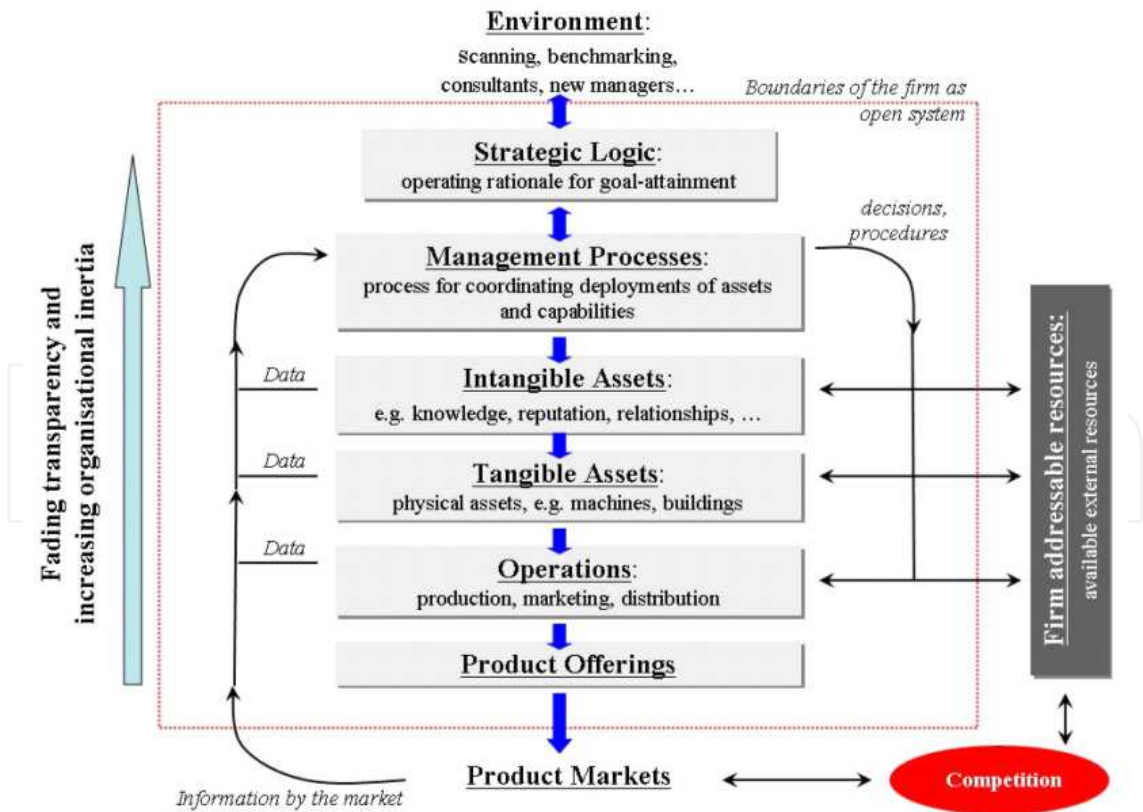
Environment:
scanning, benchmarking, consultants, new managers…

Boundaries of the firm as open system

Fading transparency and increasing organisational inertia

Strategic Logic:
operating rationale for goal-attainment

decisions, procedures

Management Processes:
process for coordinating deployments of assets and capabilities

Data

Intangible Assets:
e.g. knowledge, reputation, relationships, …

Data

Tangible Assets:
physical assets, e.g. machines, buildings

Data

Operations:
production, marketing, distribution

Product Offerings

Firm addressable resources:
available external resources

Product Markets

Competition

Information by the market